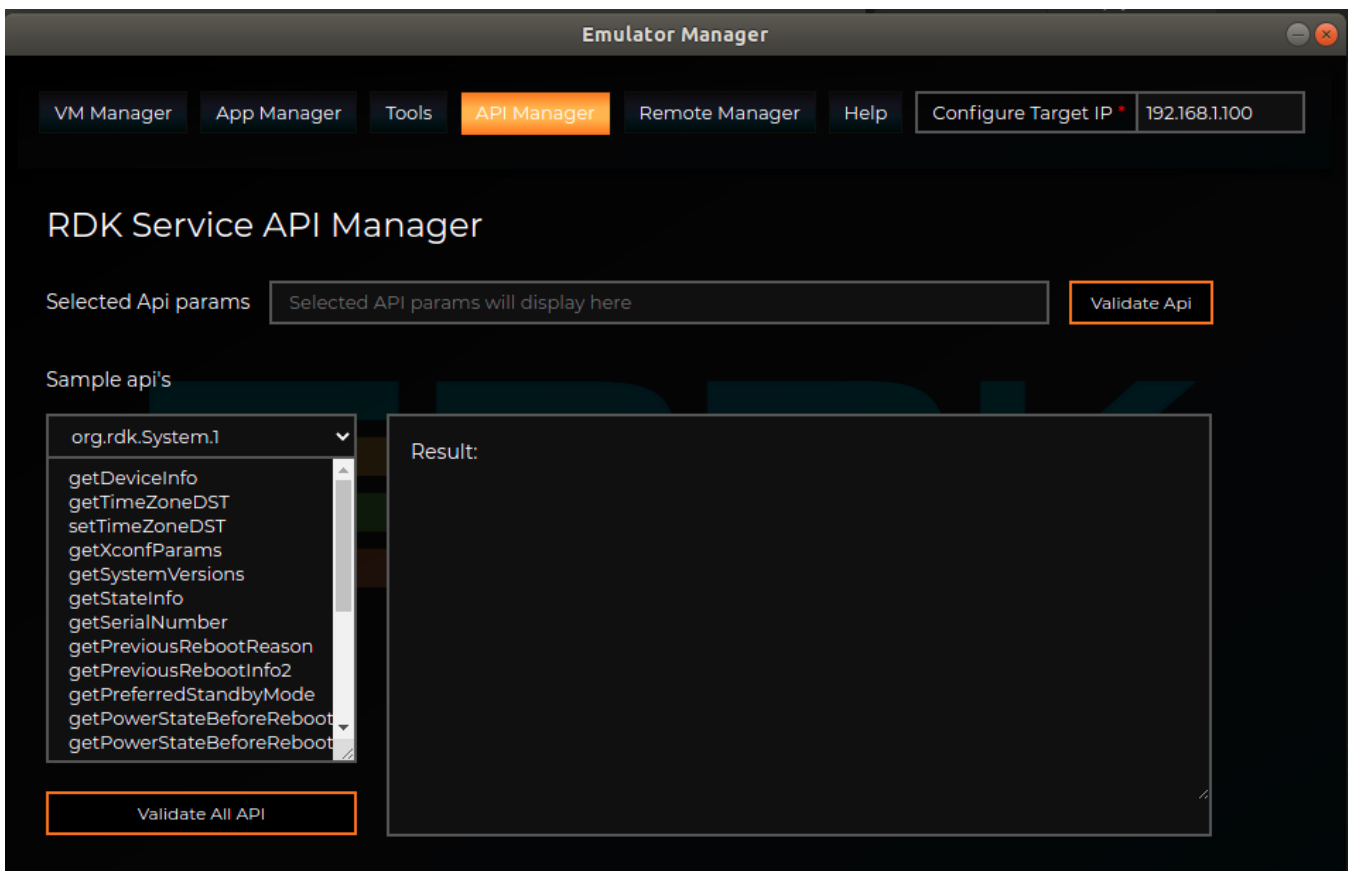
Emulator Manager

VM Manager App Manager Tools API Manager Remote Manager Help Configure Target IP * 192.168.1.100

RDK Service API Manager

Selected Api params Selected API params will display here Validate Api

Sample api's

org.rdk.System.1

getDeviceInfo
getTimeZoneDST
setTimeZoneDST
getXconfParams
getSystemVersions
getStateInfo
getSerialNumber
getPreviousRebootReason
getPreviousRebootInfo2
getPreferredStandbyMode
getPowerStateBeforeReboot
getPowerStateBeforeReboot

Result:

Validate All API